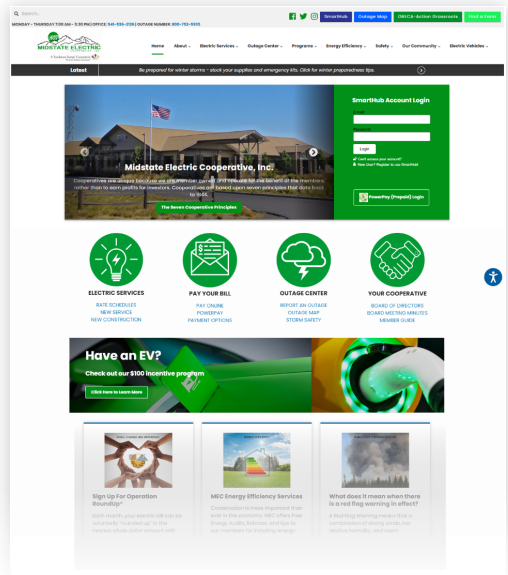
Search...

MONDAY - THURSDAY 7:00 AM - 5:30 PM | OFFICE: 541-536-2126 | OUTAGE NUMBER: 800-752-5935

SmartHub | Outage Map | OMECA-Action Grassroots | Find a Form

MIDSTATE ELECTRIC COOPERATIVE

A Touchstone Energy Cooperative

Home | About | Electric Services | Outage Center | Programs | Energy Efficiency | Safety | Our Community | Electric Vehicles

Latest | Be prepared for winter storms - stock your supplies and emergency kits. Click for winter preparedness tips.

Midstate Electric Cooperative, Inc.

Cooperatives are unique because we are member owned and operate for the benefit of the members, rather than to earn profits for investors. Cooperatives are based upon seven principles that date back to 1844.

The Seven Cooperative Principles

SmartHub Account Login

E-mail

Password

Login

Can't access your account?

New User? Register to use SmartHub

PowerPay (Prepaid) Login

ELECTRIC SERVICES
RATE SCHEDULES
NEW SERVICE
NEW CONSTRUCTION

PAY YOUR BILL
PAY ONLINE
POWERPAY
PAYMENT OPTIONS

OUTAGE CENTER
REPORT AN OUTAGE
OUTAGE MAP
STORM SAFETY

YOUR COOPERATIVE
BOARD OF DIRECTORS
BOARD MEETING MINUTES
MEMBER GUIDE

Have an EV?

Check out our $100 incentive program

Click here to Learn More

Sign Up For Operation RoundUp®

Each month, your electric bill can be voluntarily "rounded up" to the nearest whole dollar amount with

MEC Energy Efficiency Services

Conservation is more important than ever in the economy. MEC offers free Energy Audits, Rebates, and tips to our members for reducing energy

What does it mean when there is a red flag warning in effect?

A Red Flag Warning means that a combination of strong winds, low relative humidity, and warm